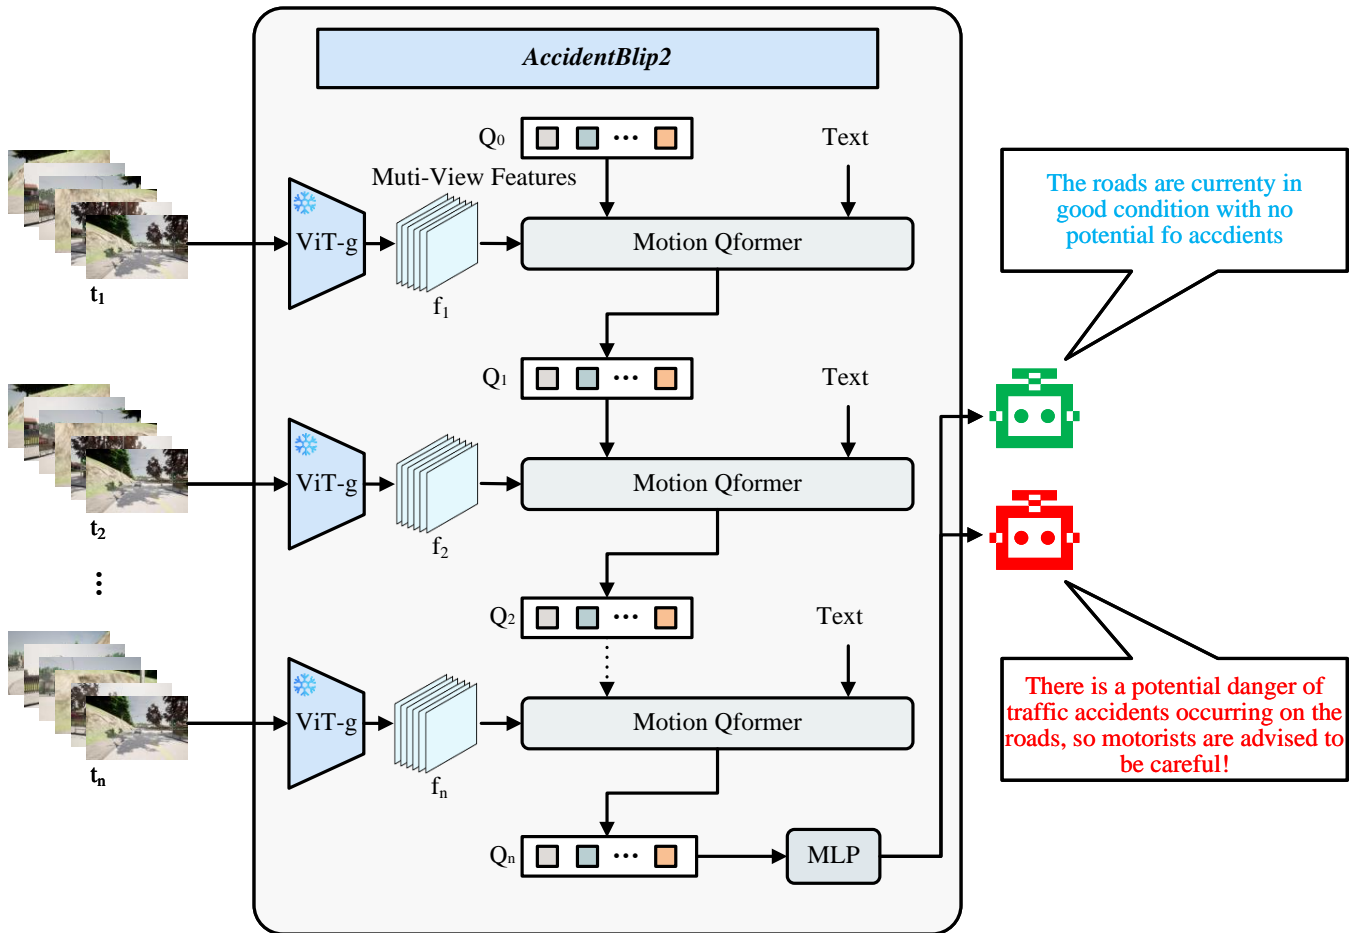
AccidentBlip2

$Q_0$

Text

Muti-View Features

ViT-g

Motion Qformer

$t_1$

$f_1$

$Q_1$

Text

ViT-g

Motion Qformer

$t_2$

$f_2$

$Q_2$

Text

ViT-g

Motion Qformer

$t_n$

$f_n$

$Q_n$

MLP

The roads are currenty in good condition with no potential fo accdients

There is a potential danger of traffic accidents occurring on the roads, so motorists are advised to be careful!